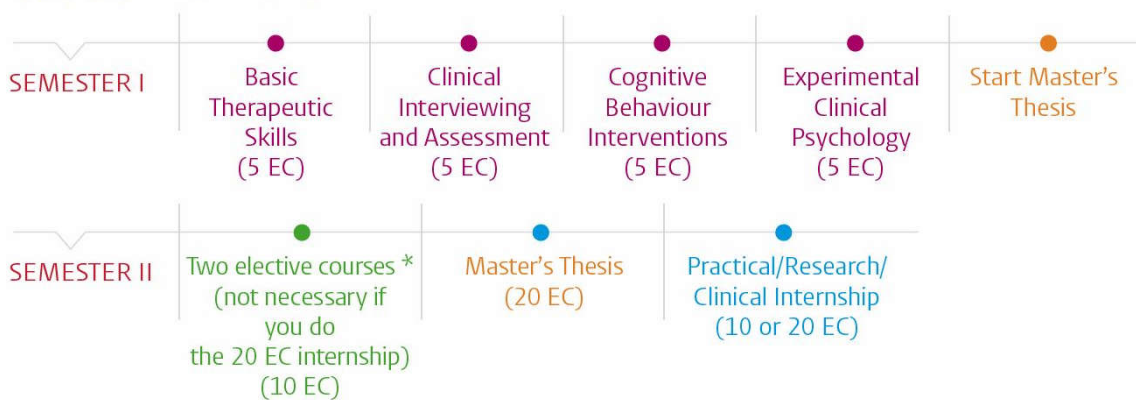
SEMESTER I

Basic Therapeutic Skills (5 EC)

Clinical Interviewing and Assessment (5 EC)

Cognitive Behaviour Interventions (5 EC)

Experimental Clinical Psychology (5 EC)

Start Master's Thesis

SEMESTER II

Two elective courses * (not necessary if you do the 20 EC internship) (10 EC)

Master's Thesis (20 EC)

Practical/Research/ Clinical Internship (10 or 20 EC)